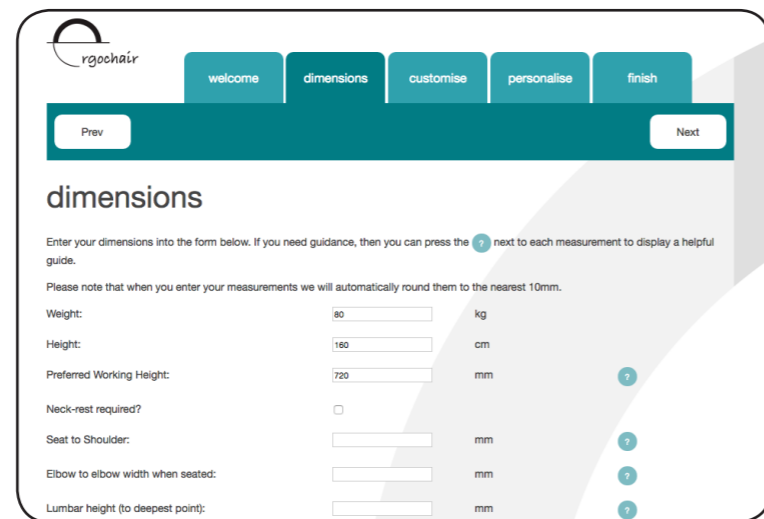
rgochair

welcome | dimensions | customise | personalise | finish

Prev

Next

dimensions

Enter your dimensions into the form below. If you need guidance, then you can press the ? next to each measurement to display a helpful guide.

Please note that when you enter your measurements we will automatically round them to the nearest 10mm.

Weight: 80 kg

Height: 160 cm

Preferred Working Height: 720 mm ?

Neck-rest required?

Seat to Shoulder: mm ?

Elbow to elbow width when seated: mm ?

Lumbar height (to deepest point): mm ?